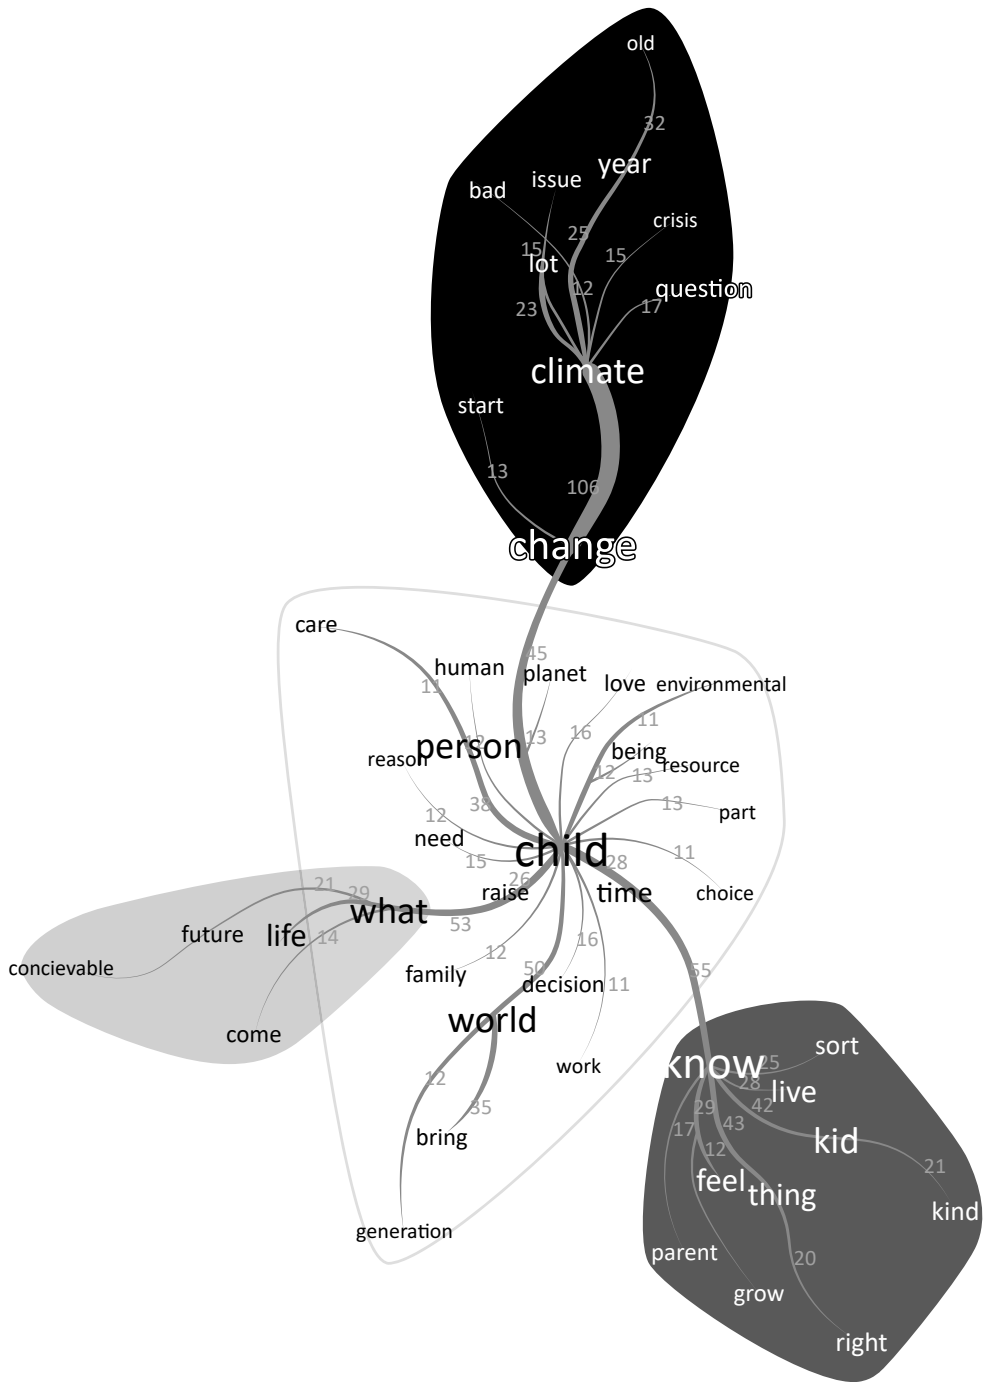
old
32
year
issue
bad
crisis
25
15
15
lot
12
question
23
17
climate
start
13
106
change
care
45
human
planet
love
environmental
11
11
person
13
16
being
reason
12
resource
12
13
38
13
part
12
need
child
11
15
28
26
choice
21
29
raise
time
what
future
life
14
53
concievable
12
16
55
family
50
decision
11
come
world
work
know
25
sort
12
28
live
35
42
29
43
bring
17
kid
12
21
feel
thing
kind
generation
20
parent
grow
right